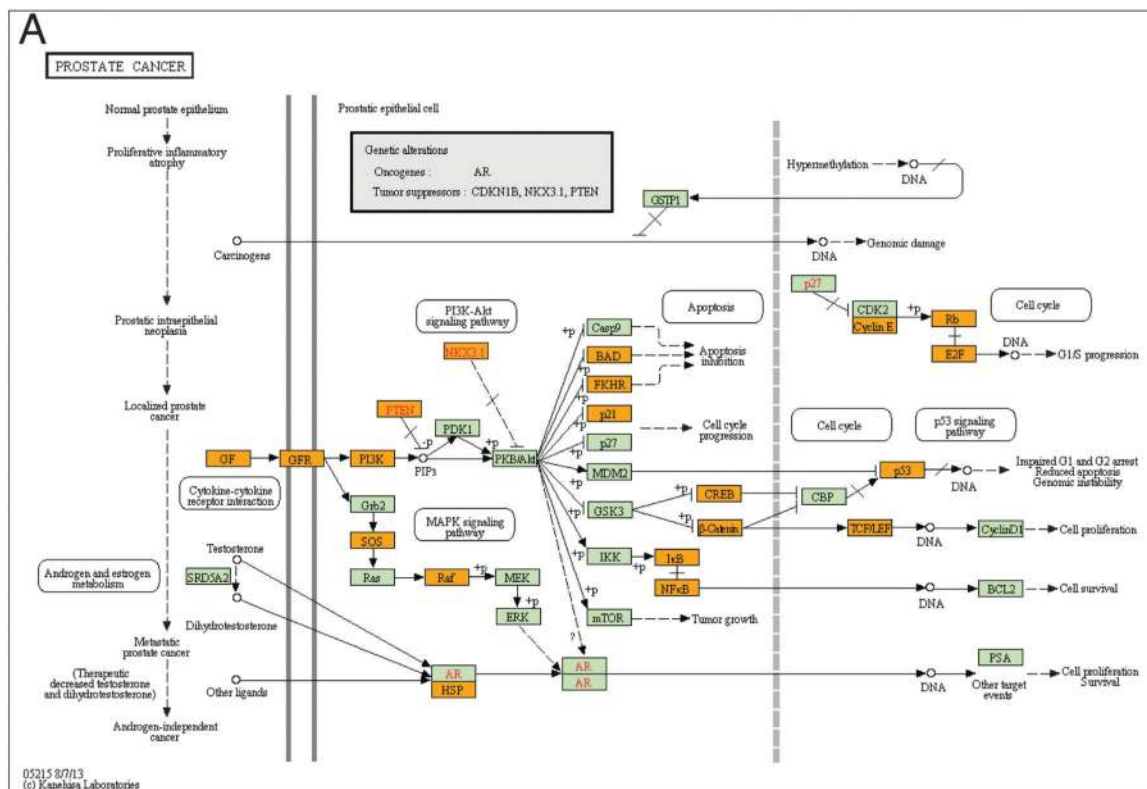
A

PROSTATE CANCER

Normal prostate epithelium

Proliferative inflammatory atrophy

Prostatic epithelial cell

Genetic alterations
Oncogenes : AR
Tumor suppressors : CDKN1B, NKX3.1, PTEN

Hypermethylation

DNA

GSTP1

Carcinogens

DNA

Genomic damage

p27

CDK2

Cyclin E

+p

Rb

Cell cycle

E2F

DNA

G1/S progression

PI3K-Akt signaling pathway

Apoptosis

Prostatic intraepithelial neoplasia

+p

Casp9

NKX3.1

BAD

Apoptosis inhibition

+p

FKHR

+p

Localized prostate cancer

PTEN

p21

Cell cycle progression

PDK1

p27

Cell cycle

p53 signaling pathway

-p

+p

GF

GFR

PI3K

PIP3

PKB/Akt

MDM2

p53

DNA

Impaired G1 and G2 arrest
Reduced apoptosis
Genomic instability

+p

Cytokine-cytokine receptor interaction

Grb2

+p

GSK3

CREB

CBP

+p

MAPK signaling pathway

β-Catenin

TCF/LEF

DNA

CyclinD1

Cell proliferation

SOS

+p

Testosterone

IKK

IκB

Androgen and estrogen metabolism

SRD5A2

Ras

Raf

+p

MEK

+p

NFκB

DNA

BCL2

Cell survival

+p

Dihydrotestosterone

ERK

+p

mTOR

Tumor growth

?

Metastatic prostate cancer

(Therapeutic decreased testosterone and dihydrotestosterone)

AR

HSP

AR

AR

PSA

Other ligands

DNA

Other target events

Cell proliferation Survival

Androgen-independent cancer

05215 8/7/13
(c) Kanehisa Laboratories